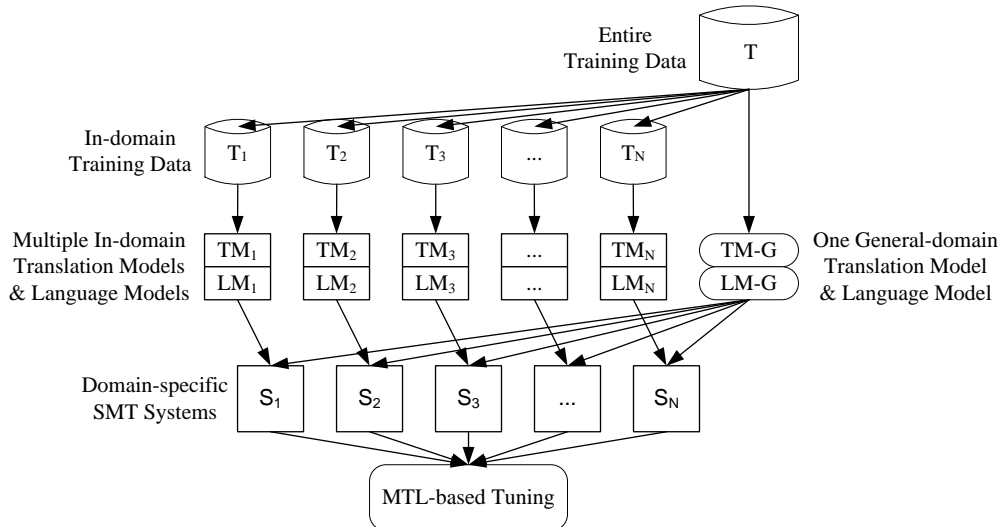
Entire Training Data

T

In-domain Training Data

$T_1$

$T_2$

$T_3$

...

$T_N$

Multiple In-domain Translation Models & Language Models

$TM_1$

$LM_1$

$TM_2$

$LM_2$

$TM_3$

$LM_3$

...

...

$TM_N$

$LM_N$

TM-G

LM-G

One General-domain Translation Model & Language Model

Domain-specific SMT Systems

$S_1$

$S_2$

$S_3$

...

$S_N$

MTL-based Tuning